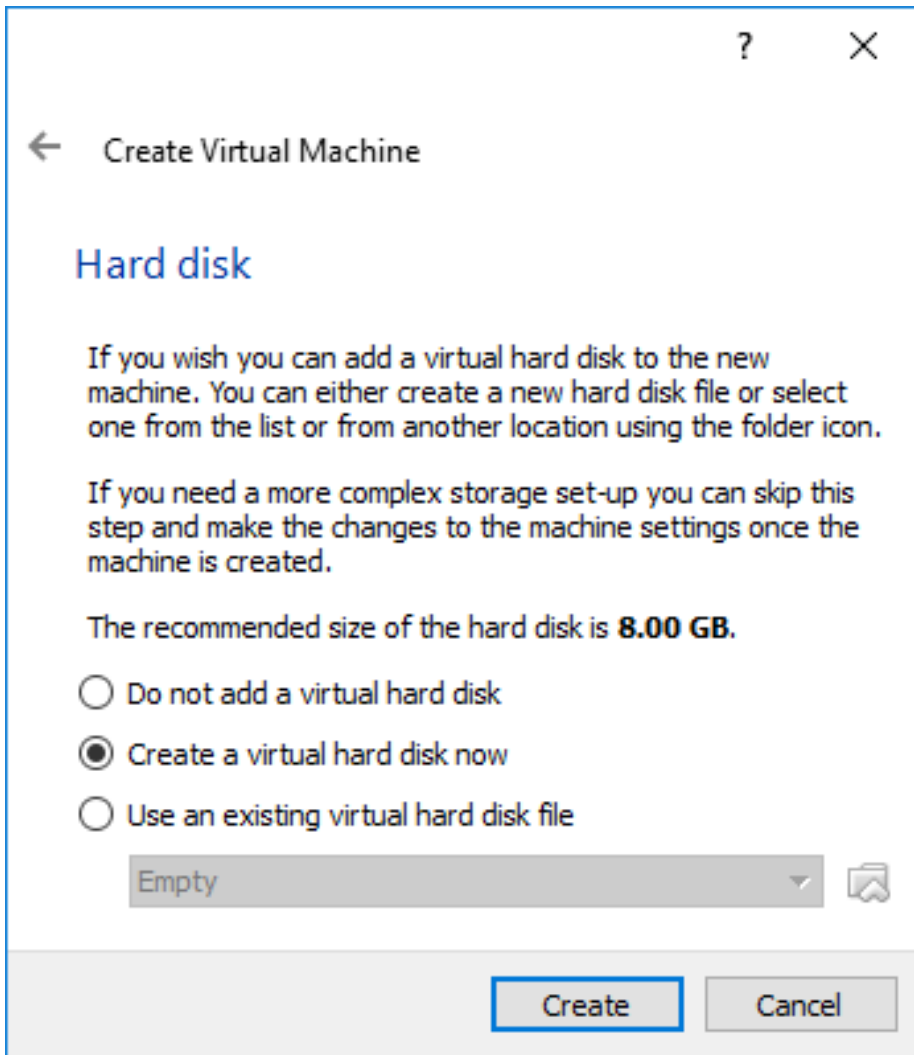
?

Create Virtual Machine

Hard disk

If you wish you can add a virtual hard disk to the new machine. You can either create a new hard disk file or select one from the list or from another location using the folder icon.

If you need a more complex storage set-up you can skip this step and make the changes to the machine settings once the machine is created.

The recommended size of the hard disk is **8.00 GB**.

Do not add a virtual hard disk

Create a virtual hard disk now

Use an existing virtual hard disk file

Empty

Create

Cancel